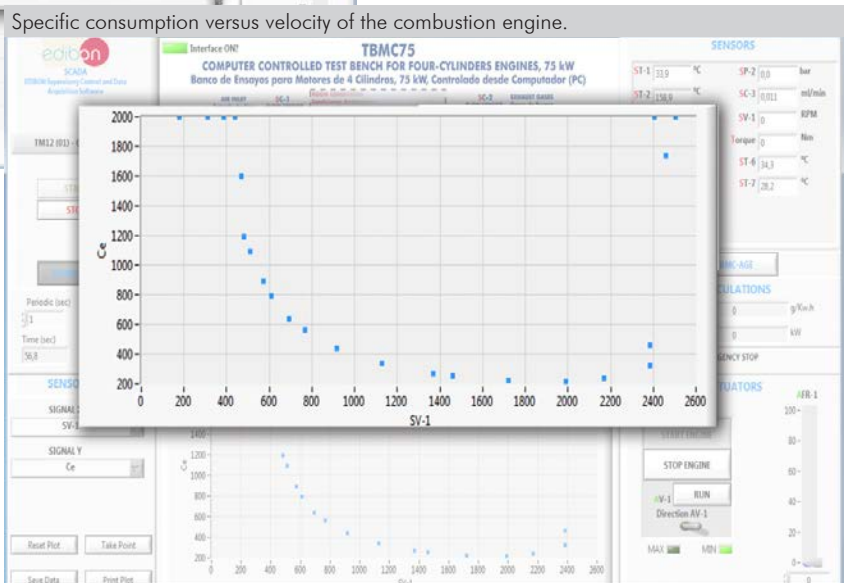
Specific consumption versus velocity of the combustion engine.

edibon
SCADA
EDIBON Supervisory Control and Data Acquisition Software

Interface ON?

TBMC75
COMPUTER CONTROLLED TEST BENCH FOR FOUR-CYLINDERS ENGINES, 75 kW
Banco de Ensayos para Motores de 4 Cilindros, 75 kW, Controlado desde Computador (PC)

AIR INLET
SC-1
SC-2
EXHAUST GASES

SENSORS
ST-1 33,9 ºC
SP-2 0,0 bar
ST-2 158,9 ºC
SC-3 0,011 ml/min
SV-1 0 RPM
Torque 0 Nm
ST-6 34,3 ºC
ST-7 28,2 ºC

TM12 (01) - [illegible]

ST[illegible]
STO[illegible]

Periodic (sec)
1
Time (sec)
56,8

SENSO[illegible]
SIGNAL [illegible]
SV-1
SIGNAL Y
Ce

Reset Plot
Take Point
Save Data
Print Plot

Ce
2000
1800
1600
1400
1200
1000
800
600
400
200
0 200 400 600 800 1000 1200 1400 1600 1800 2000 2200 2400 2600
SV-1

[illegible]MC-AGE
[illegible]CULATIONS
0 g/Kw.h
0 kW
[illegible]GENCY STOP
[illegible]UATORS
AFR-1
100
80
60
40
20
0
START ENGINE
STOP ENGINE
AV-1
RUN
Direction AV-1
MAX
MIN
0

1400
1200
1000
800
600
400
200
0 200 400 600 800 1000 1200 1400 1600 1800 2000 2200 2400 2600
SV-1